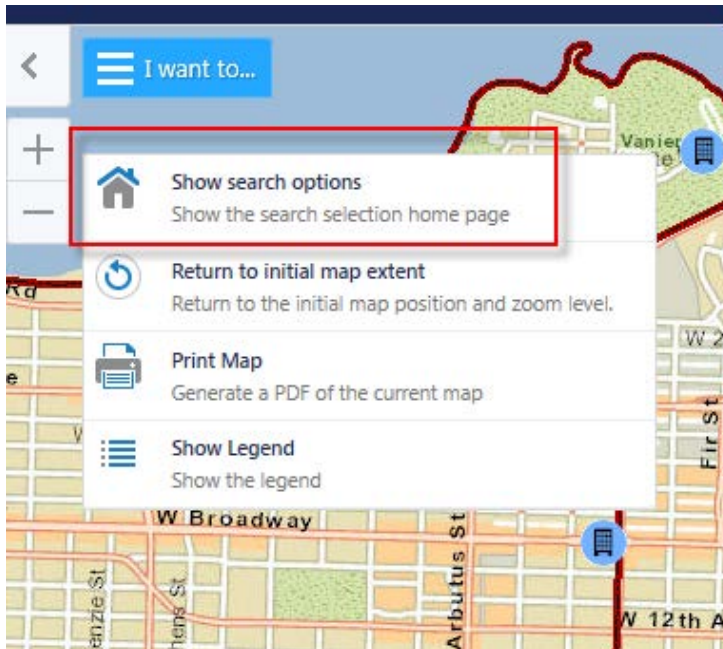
I want to...

Show search options
Show the search selection home page

Return to initial map extent
Return to the initial map position and zoom level.

Print Map
Generate a PDF of the current map

Show Legend
Show the legend

Vanier
Rd
W 2
Fir St
W Broadway
Arbutus St
enzie St
hens St
W 12th A